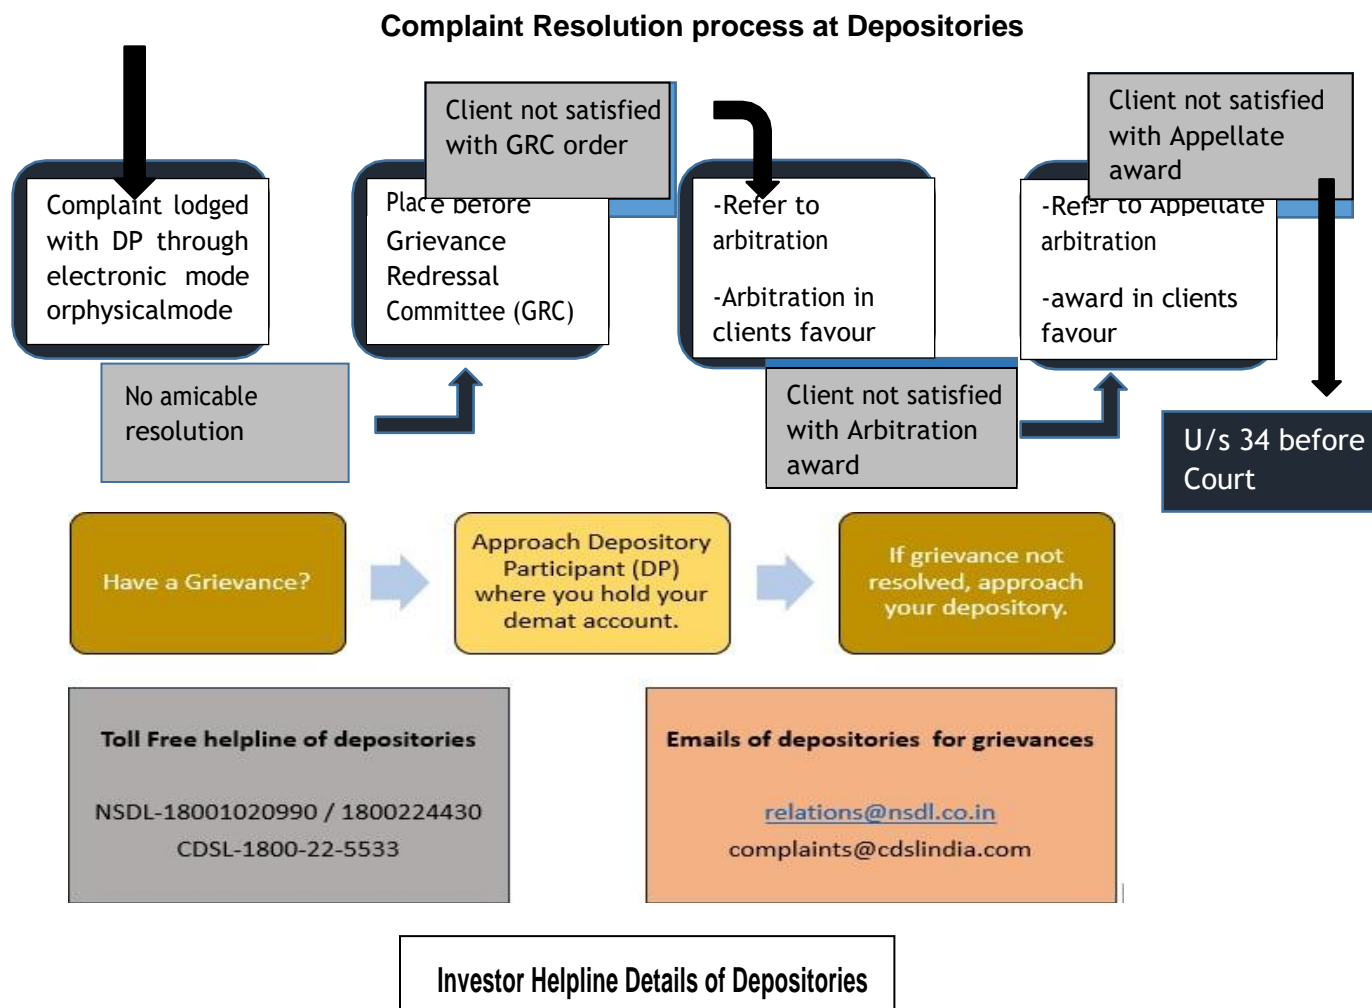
Complaint Resolution process at Depositories

Complaint lodged with DP through electronic mode orphysicalmode

No amicable resolution

Client not satisfied with GRC order

Place before Grievance Redressal Committee (GRC)

-Refer to arbitration

-Arbitration in clients favour

Client not satisfied with Arbitration award

Client not satisfied with Appellate award

-Refer to Appellate arbitration

-award in clients favour

U/s 34 before Court

Have a Grievance?

Approach Depository Participant (DP) where you hold your demat account.

If grievance not resolved, approach your depository.

Toll Free helpline of depositories

NSDL-18001020990 / 1800224430

CDSL-1800-22-5533

Emails of depositories for grievances

relations@nsdl.co.in

complaints@cdslindia.com

Investor Helpline Details of Depositories